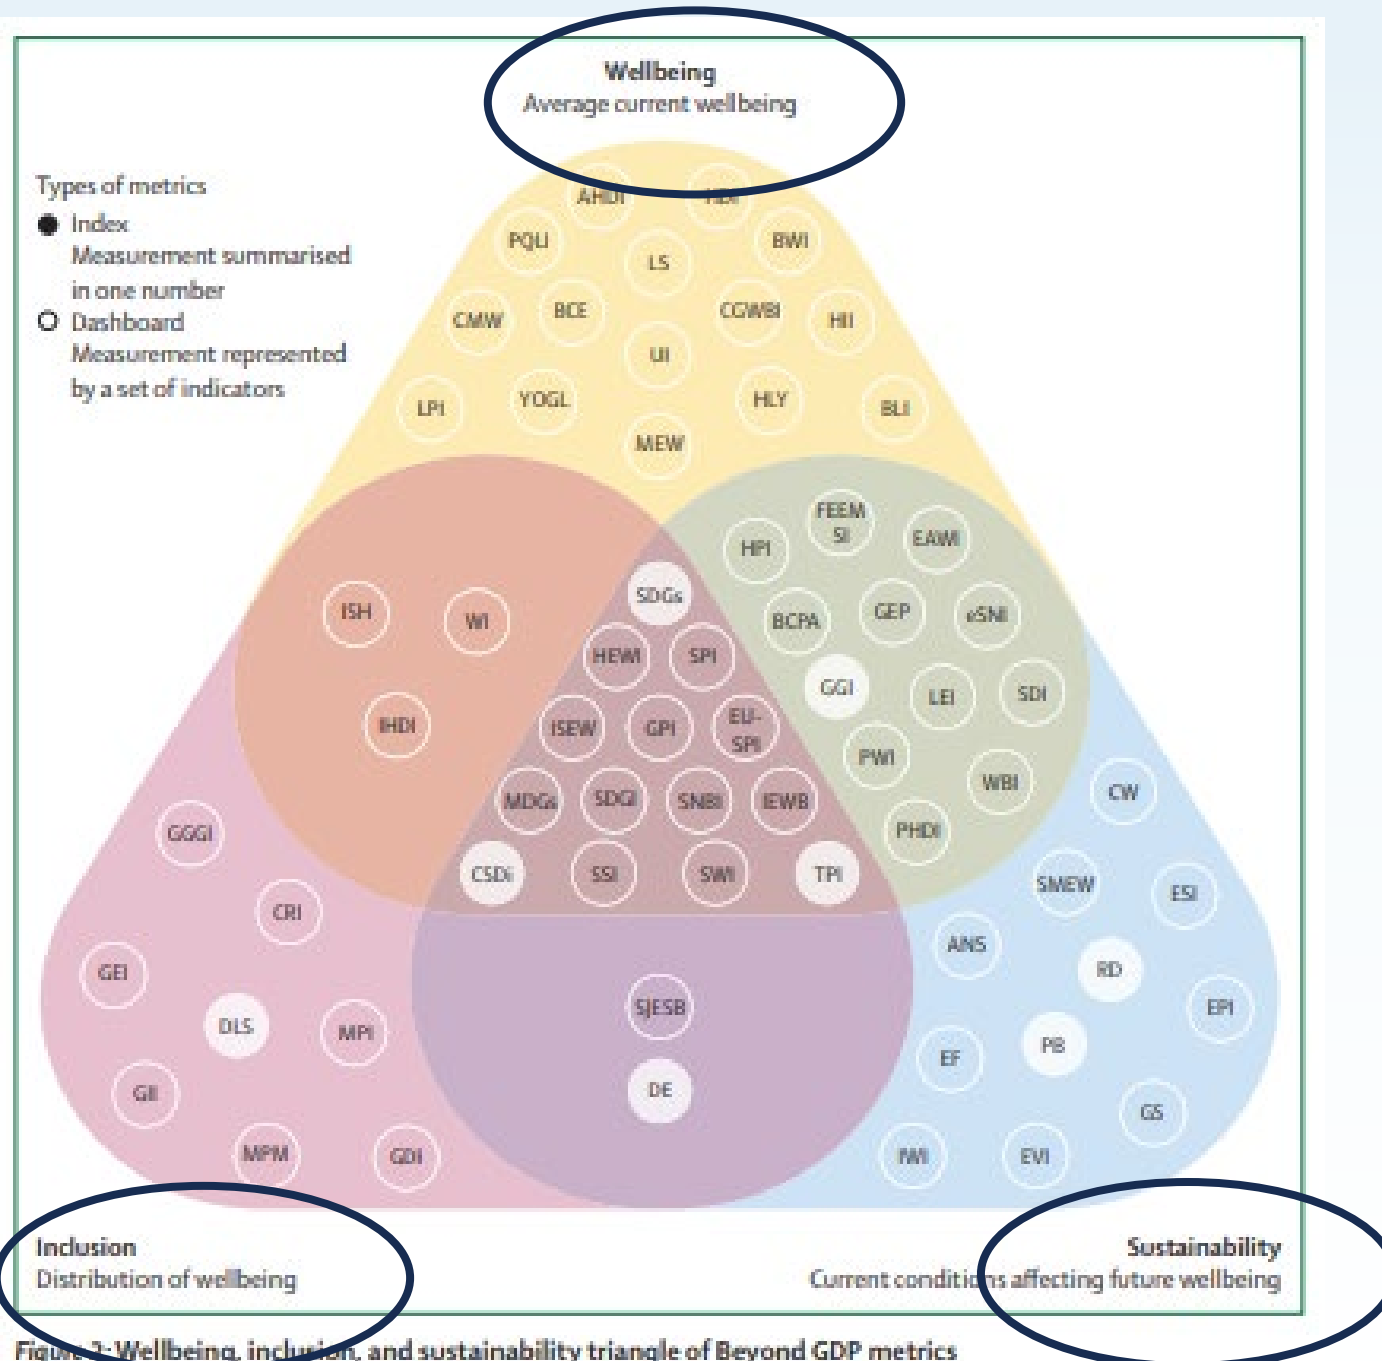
Wellbeing
Average current wellbeing

Types of metrics
Index
Measurement summarised in one number
Dashboard
Measurement represented by a set of indicators

AHDI
HDI
PQLI
LS
BWI
CMW
BCE
CGWBI
HII
UI
LPI
YOGL
HLY
BLI
MEW

FEEM SI
HPI
EAWI
SDGs
ISH
WI
BCPA
GEP
eSNI
HEWI
SPI
GGI
LEI
SDI
IHDI
ISEW
GPI
EU-SPI
PWI
WBI
CW
MDGs
SDGI
SNBI
EWB
PHDI
GGGI
CSDi
SSI
SWI
TPI
SMEW
ESI
CRI
ANS
RD
GEI
SJESB
EPI
DLS
MPI
EF
PB
GII
DE
GS
MPM
GDI
IWI
EVI

Inclusion
Distribution of wellbeing

Sustainability
Current conditions affecting future wellbeing

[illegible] 2: Wellbeing, inclusion, and sustainability triangle of Beyond GDP metrics